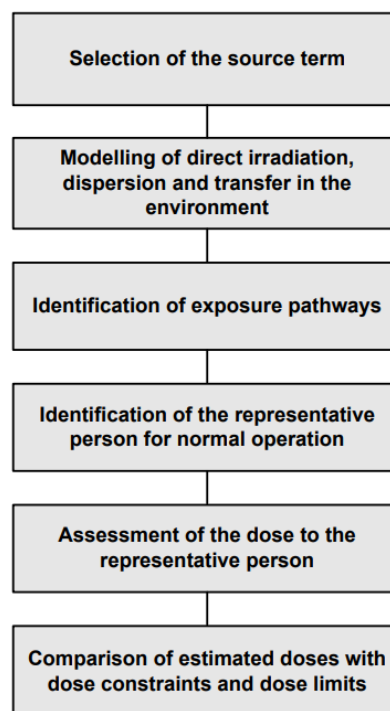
Selection of the source term

Modelling of direct irradiation, dispersion and transfer in the environment

Identification of exposure pathways

Identification of the representative person for normal operation

Assessment of the dose to the representative person

Comparison of estimated doses with dose constraints and dose limits